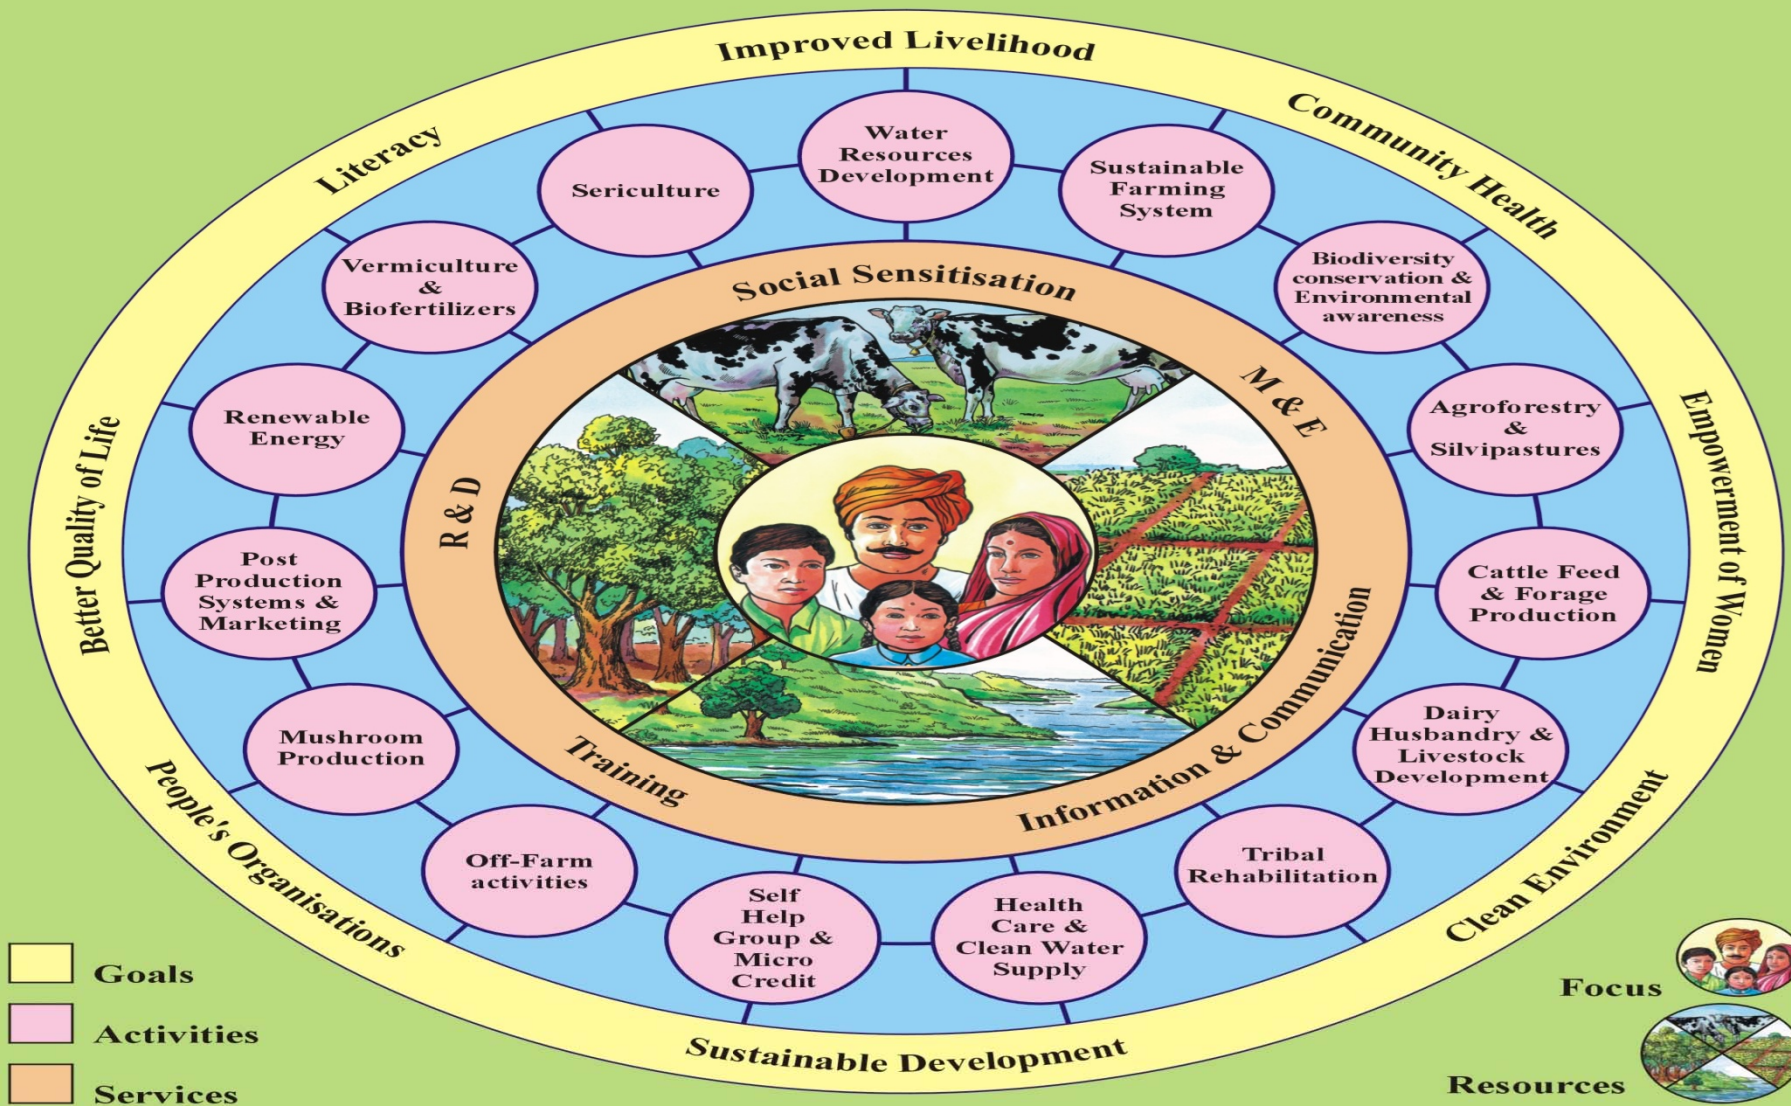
Improved Livelihood

Community Health

Empowerment of Women

Clean Environment

Sustainable Development

People's Organisations

Better Quality of Life

Literacy

Water Resources Development

Sustainable Farming System

Biodiversity conservation & Environmental awareness

Agroforestry & Silvipastures

Cattle Feed & Forage Production

Dairy Husbandry & Livestock Development

Tribal Rehabilitation

Health Care & Clean Water Supply

Self Help Group & Micro Credit

Off-Farm activities

Mushroom Production

Post Production Systems & Marketing

Renewable Energy

Vermiculture & Biofertilizers

Sericulture

Social Sensitisation

M & E

Information & Communication

Training

R & D

Goals

Activities

Services

Focus

Resources